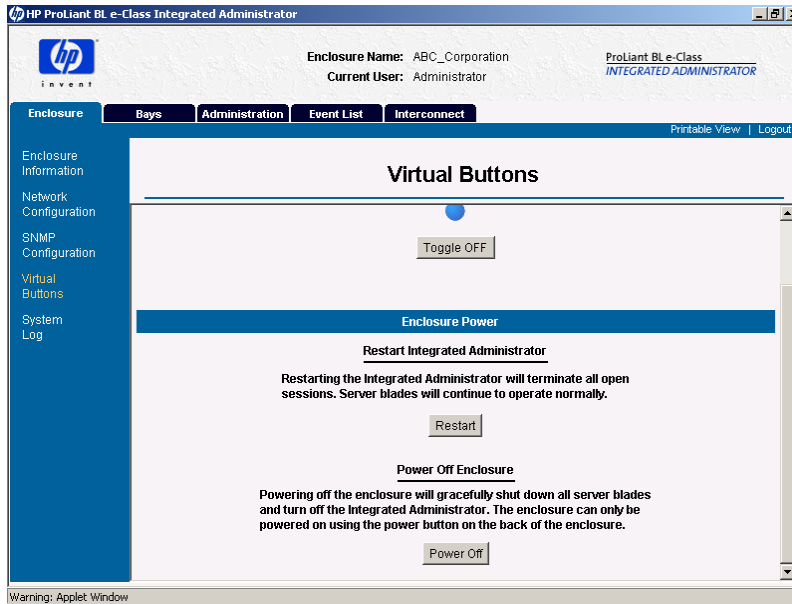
HP ProLiant BL e-Class Integrated Administrator

hp invent

Enclosure Name: ABC_Corporation
Current User: Administrator

ProLiant BL e-Class
INTEGRATED ADMINISTRATOR

Enclosure | Bays | Administration | Event List | Interconnect

Printable View | Logout

Enclosure Information
Network Configuration
SNMP Configuration
Virtual Buttons
System Log

Virtual Buttons

Toggle OFF

Enclosure Power

Restart Integrated Administrator

Restarting the Integrated Administrator will terminate all open sessions. Server blades will continue to operate normally.

Restart

Power Off Enclosure

Powering off the enclosure will gracefully shut down all server blades and turn off the Integrated Administrator. The enclosure can only be powered on using the power button on the back of the enclosure.

Power Off

Warning: Applet Window